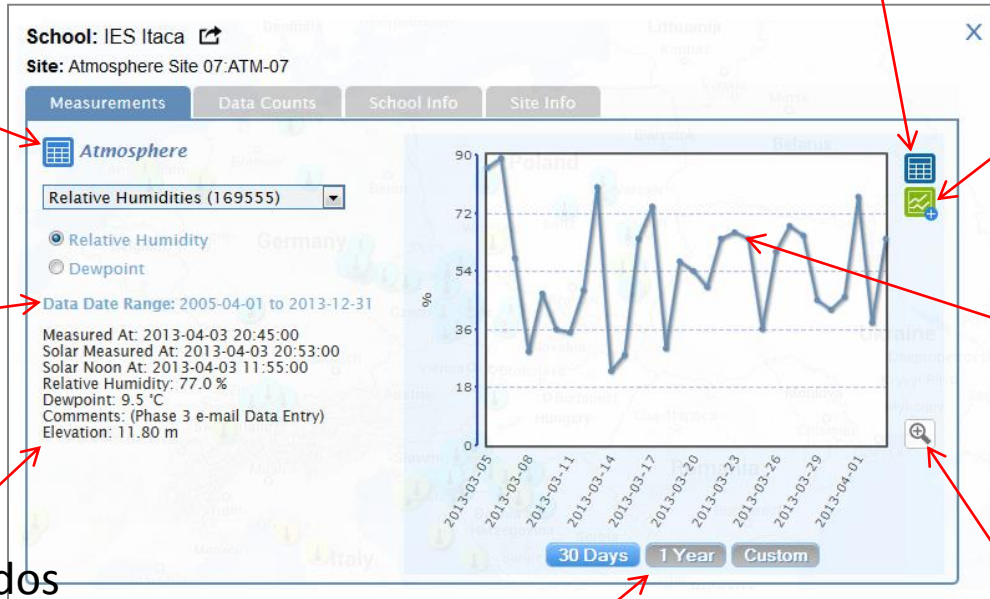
School: IES Itaca
Site: Atmosphere Site 07:ATM-07

Measurements | Data Counts | School Info | Site Info

Atmosphere

Relative Humidities (169555)

Relative Humidity
Dewpoint

Data Date Range: 2005-04-01 to 2013-12-31

Measured At: 2013-04-03 20:45:00
Solar Measured At: 2013-04-03 20:53:00
Solar Noon At: 2013-04-03 11:55:00
Relative Humidity: 77.0 %
Dewpoint: 9.5 °C
Comments: (Phase 3 e-mail Data Entry)
Elevation: 11.80 m

90
72
54
36
18
0
%

2013-03-05
2013-03-08
2013-03-11
2013-03-14
2013-03-17
2013-03-20
2013-03-23
2013-03-26
2013-03-29
2013-04-01

30 Days | 1 Year | Custom

dos